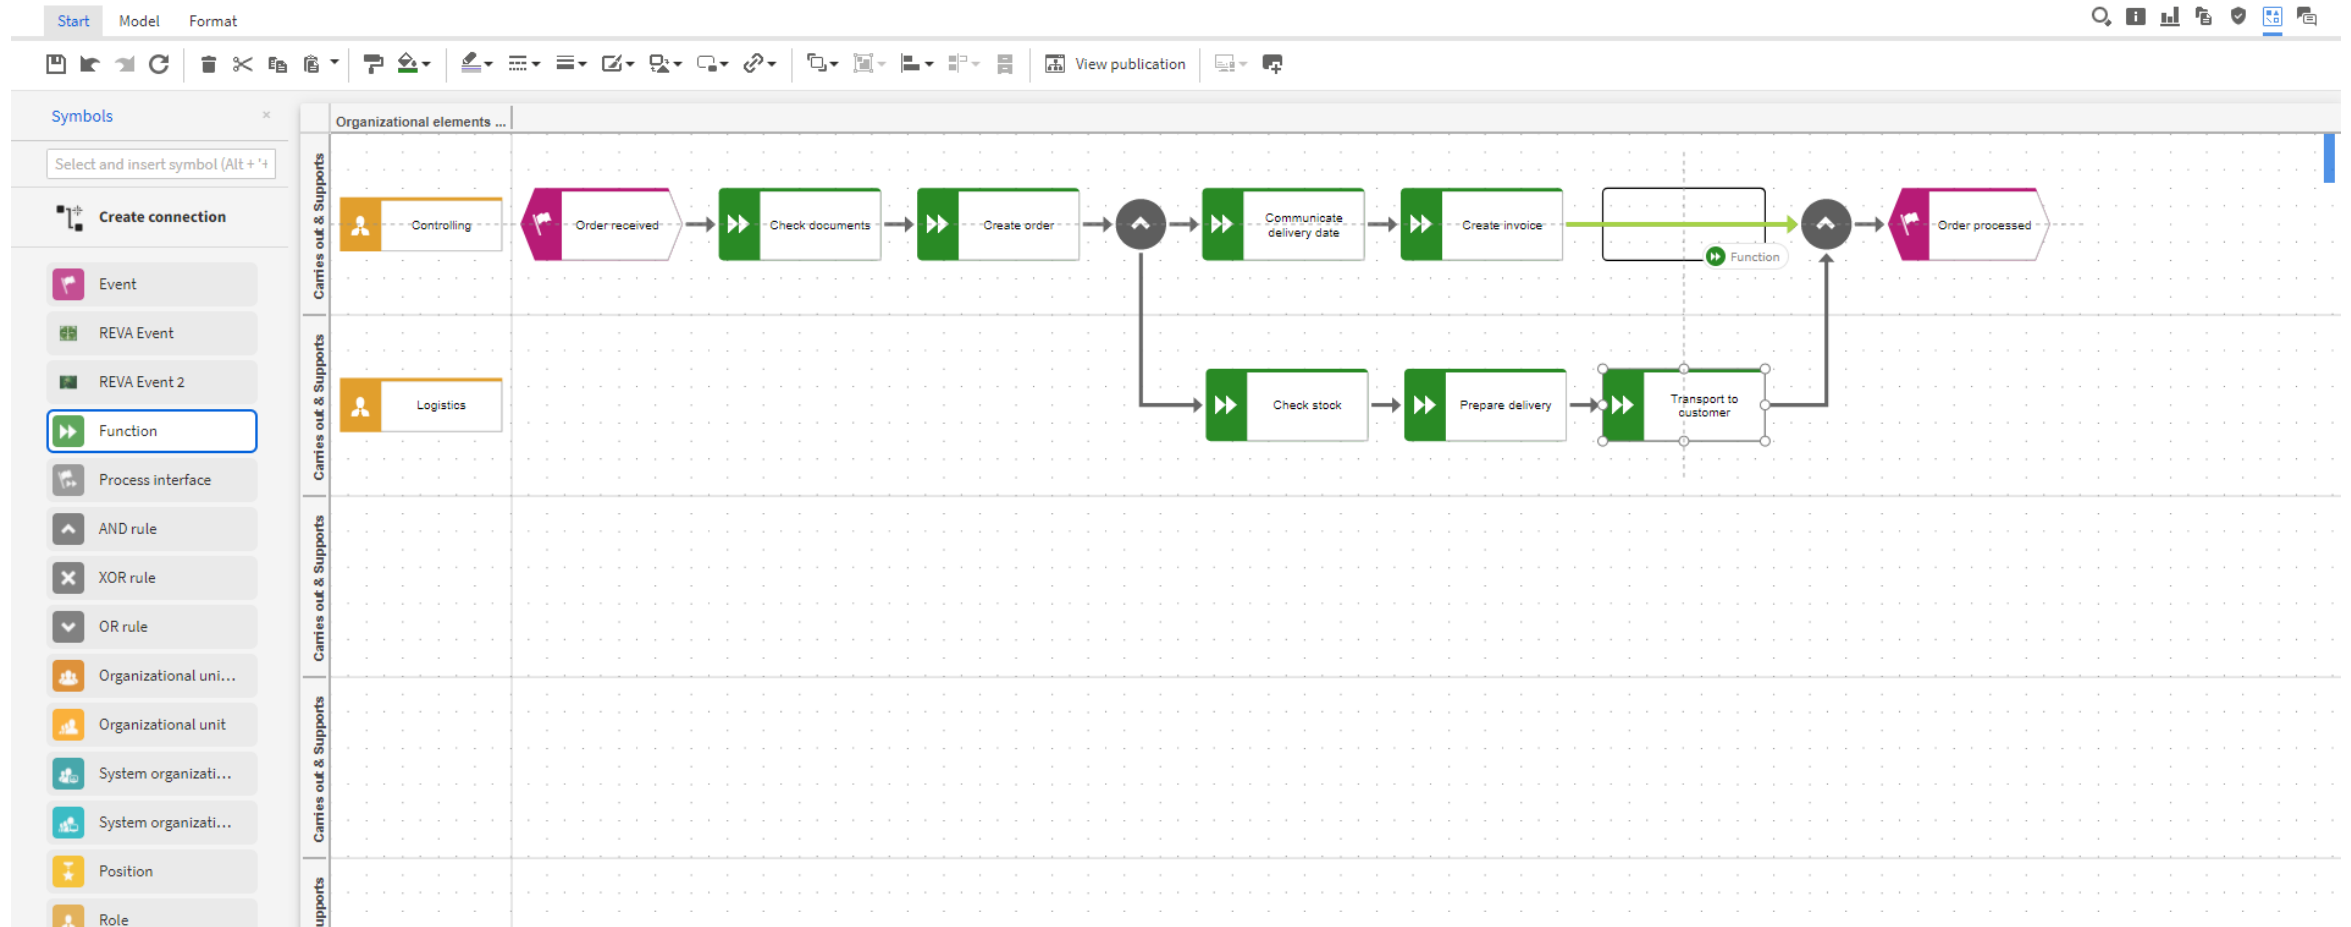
Start Model Format

View publication

Symbols ×

Select and insert symbol (Alt + '+

Create connection

Event

REVA Event

REVA Event 2

Function

Process interface

AND rule

XOR rule

OR rule

Organizational uni...

Organizational unit

System organizati...

System organizati...

Position

Role

Organizational elements ...

Carries out & Supports

Carries out & Supports

Carries out & Supports

Carries out & Supports

upports

Controlling

Order received

Check documents

Create order

Communicate delivery date

Create invoice

Function

Order processed

Logistics

Check stock

Prepare delivery

Transport to customer